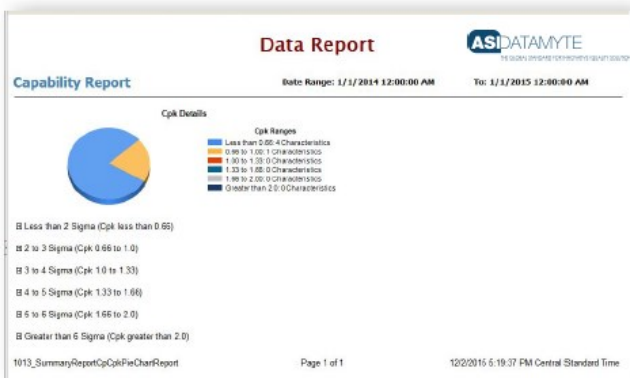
Data Report

ASI DATAMYTE
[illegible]

Capability Report

Date Range: 1/1/2014 12:00:00 AM

To: 1/1/2015 12:00:00 AM

Cpk Details

Cpk Ranges
Less than 0.66: 4 Characteristics
0.66 to 1.00: 1 Characteristics
1.00 to 1.33: 0 Characteristics
1.33 to 1.66: 0 Characteristics
1.66 to 2.00: 0 Characteristics
Greater than 2.0: 0 Characteristics

⊞ Less than 2 Sigma (Cpk less than 0.66)

⊞ 2 to 3 Sigma (Cpk 0.66 to 1.0)

⊞ 3 to 4 Sigma (Cpk 1.0 to 1.33)

⊞ 4 to 5 Sigma (Cpk 1.33 to 1.66)

⊞ 5 to 6 Sigma (Cpk 1.66 to 2.0)

⊞ Greater than 6 Sigma (Cpk greater than 2.0)

1013_SummaryReportCpCpkPieChartReport

Page 1 of 1

12/2/2015 5:19:37 PM Central Standard Time